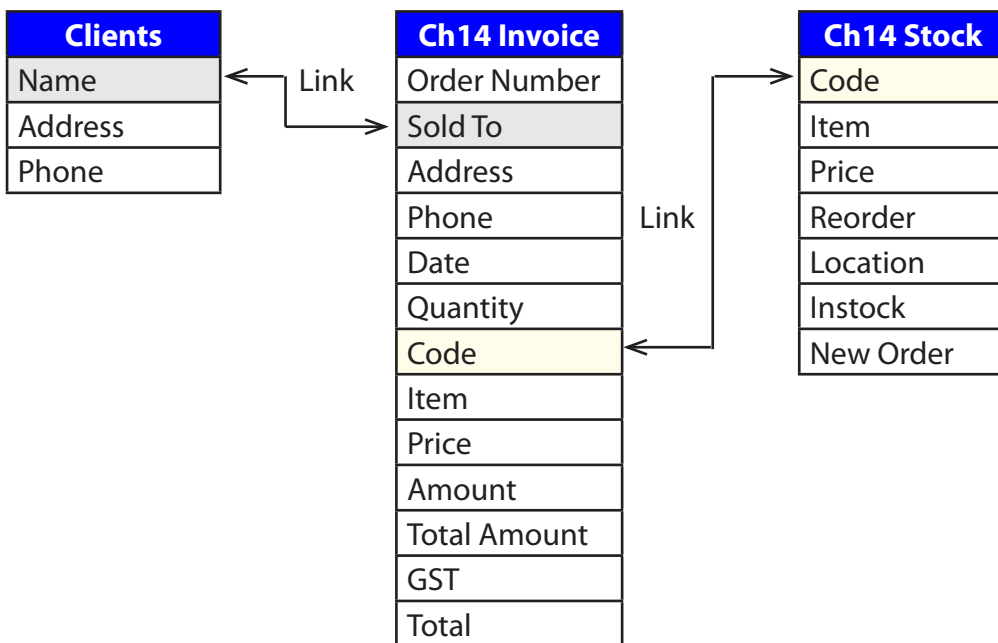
Clients
Name
Address
Phone

Link

Ch14 Invoice
Order Number
Sold To
Address
Phone
Date
Quantity
Code
Item
Price
Amount
Total Amount
GST
Total

Link

Ch14 Stock
Code
Item
Price
Reorder
Location
Instock
New Order